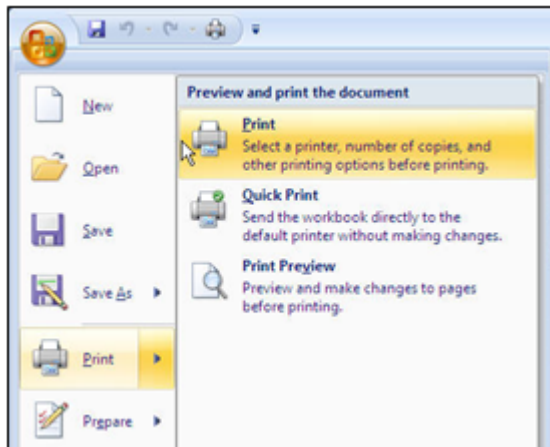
New

Open

Save

Save As

Print

Prepare

Preview and print the document

Print
Select a printer, number of copies, and other printing options before printing.

Quick Print
Send the workbook directly to the default printer without making changes.

Print Preview
Preview and make changes to pages before printing.